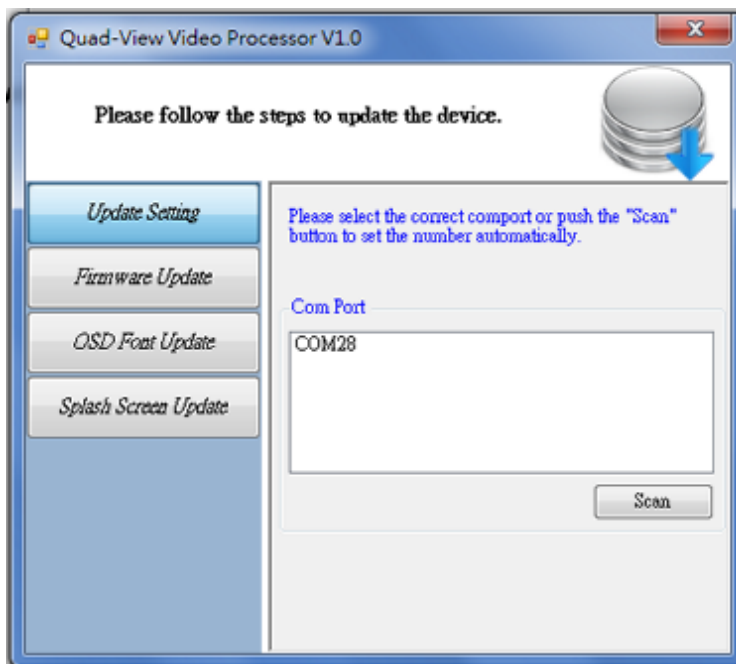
Quad-View Video Processor V1.0

Please follow the steps to update the device.

Update Setting

Firmware Update

OSD Font Update

Splash Screen Update

Please select the correct comport or push the "Scan" button to set the number automatically.

Com Port

COM28

Scan